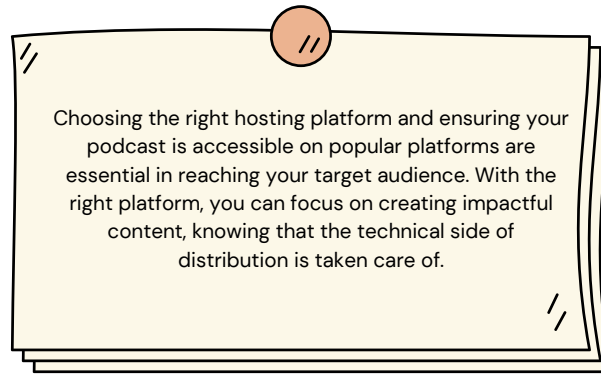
Choosing the right hosting platform and ensuring your podcast is accessible on popular platforms are essential in reaching your target audience. With the right platform, you can focus on creating impactful content, knowing that the technical side of distribution is taken care of.